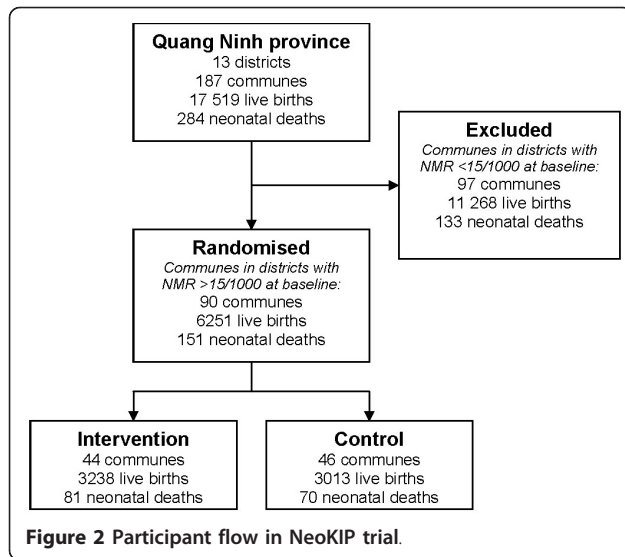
Quang Ninh province
13 districts
187 communes
17 519 live births
284 neonatal deaths

Excluded
Communes in districts with NMR <15/1000 at baseline:
97 communes
11 268 live births
133 neonatal deaths

Randomised
Communes in districts with NMR >15/1000 at baseline:
90 communes
6251 live births
151 neonatal deaths

Intervention
44 communes
3238 live births
81 neonatal deaths

Control
46 communes
3013 live births
70 neonatal deaths

Figure 2 Participant flow in NeoKIP trial.